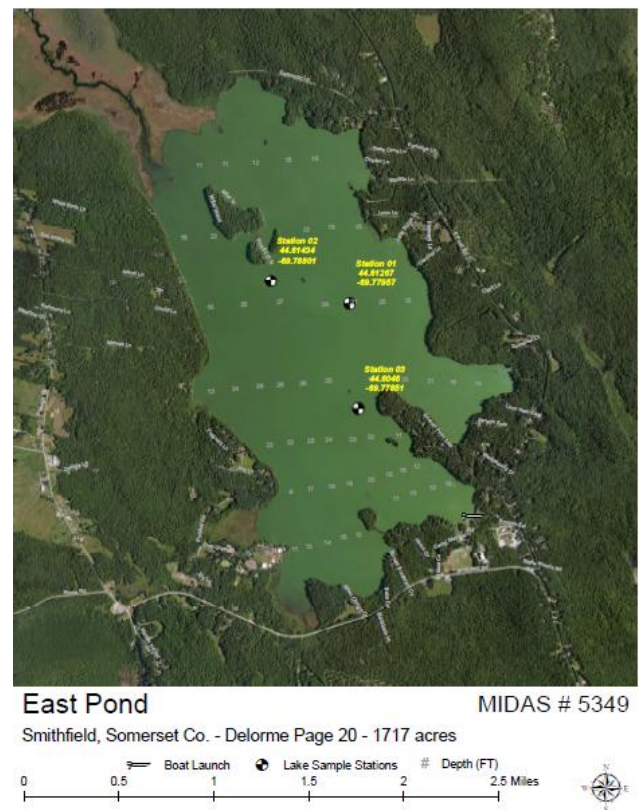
Station 02
44.61434
-69.78801

Station 01
44.61267
-69.77957

Station 03
44.6046
-69.77851

East Pond

MIDAS # 5349

Smithfield, Somerset Co. - Delorme Page 20 - 1717 acres

Boat Launch
Lake Sample Stations
# Depth (FT)

0
0.5
1
1.5
2
2.5 Miles